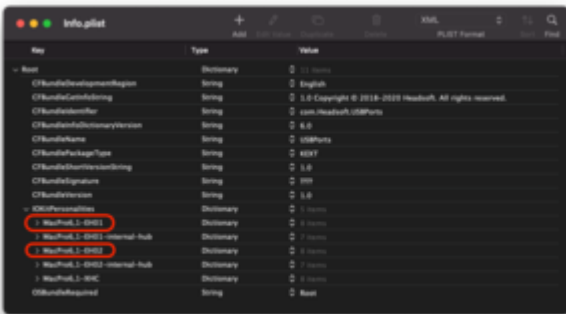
Info.plist

Add Edit Value Duplicate Delete XML PLIST Format Sort Find

| Key | Type | Value |
|---|---|---|
| Root | Dictionary | 11 items |
| CFBundleDevelopmentRegion | String | English |
| CFBundleGetInfoString | String | 1.0 Copyright © 2018-2020 Headsoft. All rights reserved. |
| CFBundleIdentifier | String | com.Headsoft.USBPorts |
| CFBundleInfoDictionaryVersion | String | 6.0 |
| CFBundleName | String | USBPorts |
| CFBundlePackageType | String | KEXT |
| CFBundleShortVersionString | String | 1.0 |
| CFBundleSignature | String | ???? |
| CFBundleVersion | String | 1.0 |
| IOKitPersonalities | Dictionary | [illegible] |
| MacPro6,1-EHO1 | Dictionary | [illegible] |
| MacPro6,1-EHO1-internal-hub | Dictionary | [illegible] |
| MacPro6,1-EHO2 | Dictionary | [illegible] |
| MacPro6,1-EHO2-internal-hub | Dictionary | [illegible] |
| MacPro6,1-XHC | Dictionary | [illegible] |
| OSBundleRequired | String | Root |